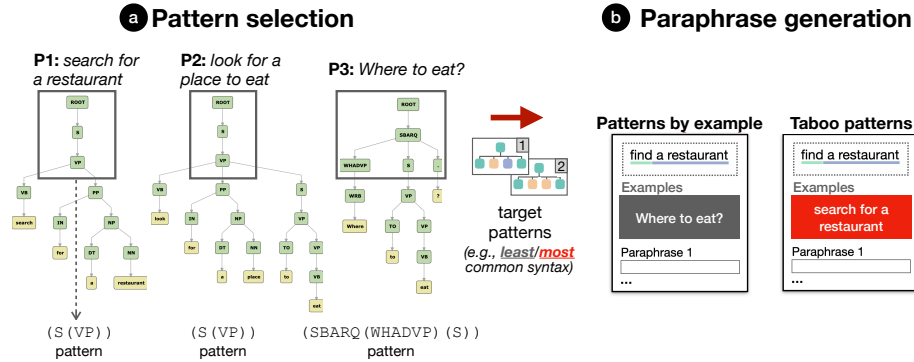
a Pattern selection

P1: search for a restaurant

P2: look for a place to eat

P3: Where to eat?

ROOT
S
VP
VB
search
PP
IN
for
NP
DT
a
NN
restaurant

ROOT
S
VP
VB
look
PP
IN
for
NP
DT
a
NN
place
S
VP
TO
to
VP
VB
eat

ROOT
SBARQ
WHADVP
WRB
Where
S
VP
TO
to
VP
VB
eat
.
?

(S(VP)) pattern

(S(VP)) pattern

(SBARQ(WHADVP)(S)) pattern

1
2
target patterns
(e.g., least/most common syntax)

b Paraphrase generation

Patterns by example
find a restaurant
Examples
Where to eat?
Paraphrase 1
...

Taboo patterns
find a restaurant
Examples
search for a restaurant
Paraphrase 1
...